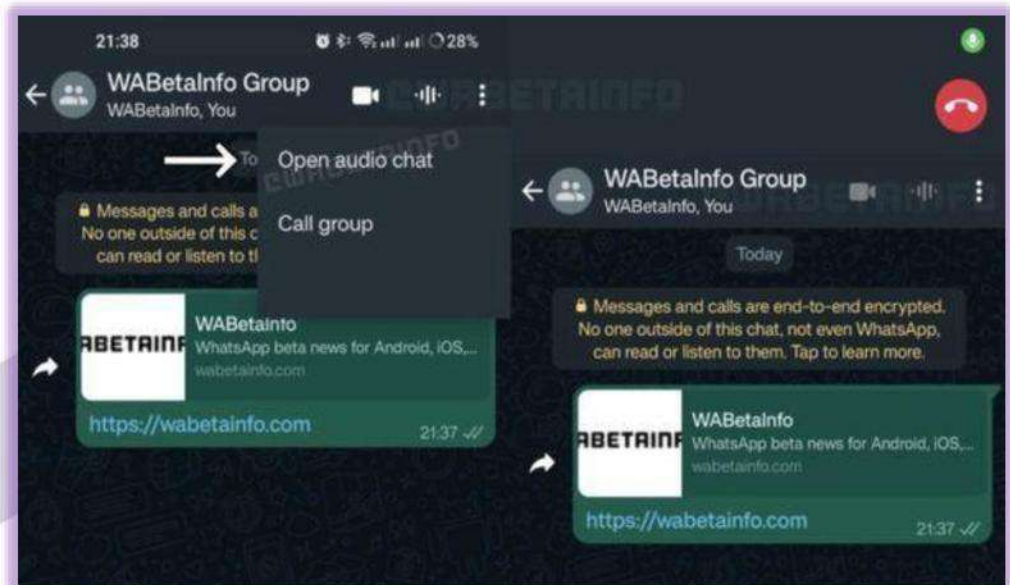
21:38

28%

WABetaInfo Group
WABetaInfo, You

Open audio chat

Call group

To

Messages and calls a
No one outside of this c
can read or listen to th

ABETAINF

WABetaInfo
WhatsApp beta news for Android, iOS,...
wabetainfo.com

https://wabetainfo.com

21:37

WABetaInfo Group
WABetaInfo, You

Today

Messages and calls are end-to-end encrypted. No one outside of this chat, not even WhatsApp, can read or listen to them. Tap to learn more.

ABETAINF

WABetaInfo
WhatsApp beta news for Android, iOS,...
wabetainfo.com

https://wabetainfo.com

21:37

©WABETAINFO